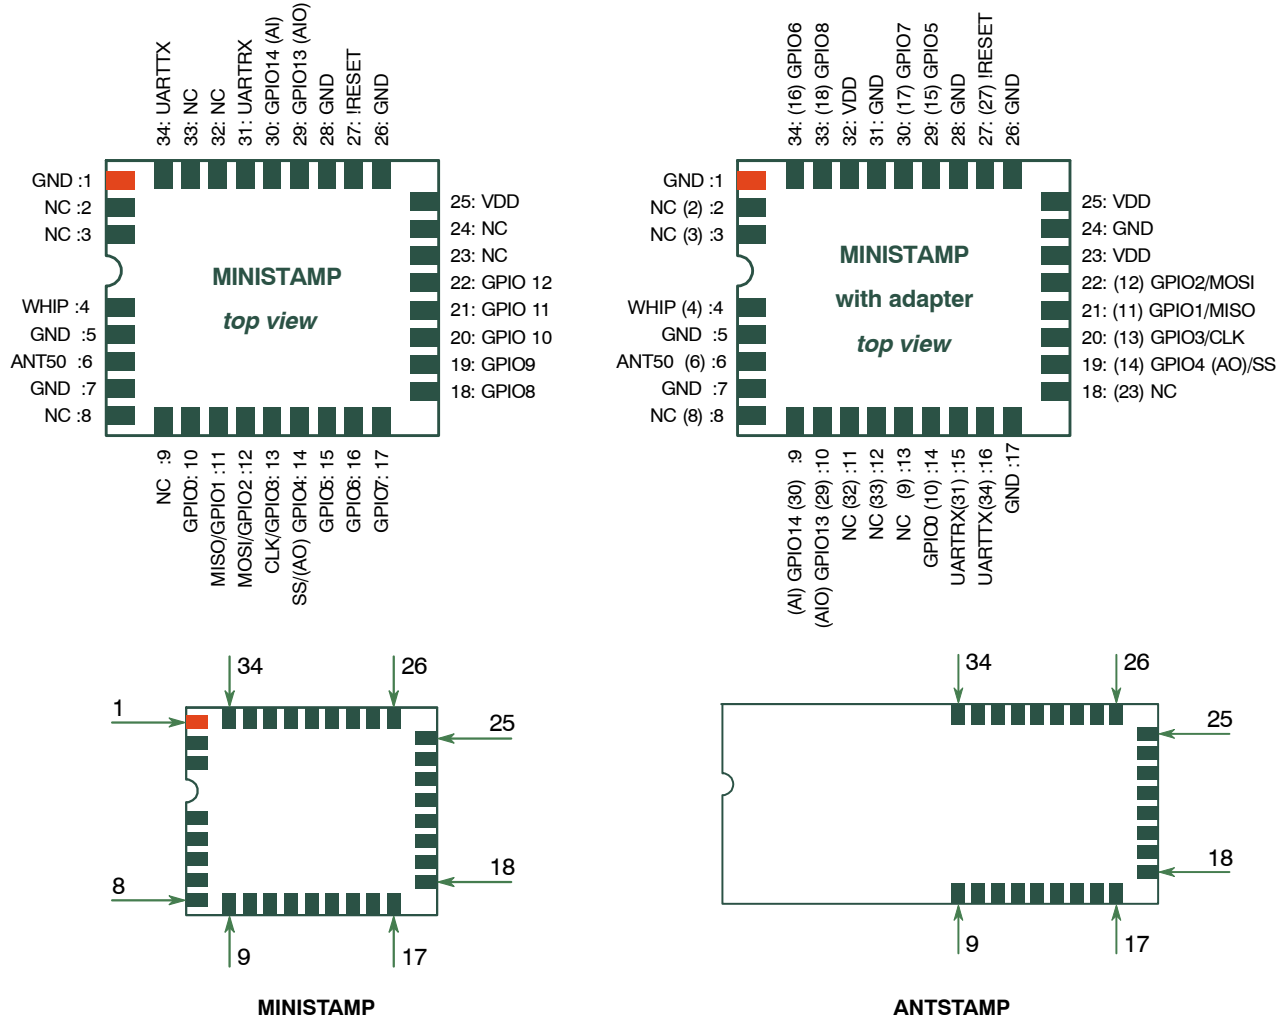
34: UARTTX
33: NC
32: NC
31: UARTRX
30: GPIO14 (AI)
29: GPIO13 (AIO)
28: GND
27: !RESET
26: GND

GND :1
NC :2
NC :3
WHIP :4
GND :5
ANT50 :6
GND :7
NC :8

MINISTAMP
top view

25: VDD
24: NC
23: NC
22: GPIO 12
21: GPIO 11
20: GPIO 10
19: GPIO9
18: GPIO8

NC :9
GPIO0: 10
MISO/GPIO1 :11
MOSI/GPIO2 :12
CLK/GPIO3: 13
SS/(AO) GPIO4: 14
GPIO5: 15
GPIO6: 16
GPIO7: 17

34: (16) GPIO6
33: (18) GPIO8
32: VDD
31: GND
30: (17) GPIO7
29: (15) GPIO5
28: GND
27: (27) !RESET
26: GND

GND :1
NC (2) :2
NC (3) :3
WHIP (4) :4
GND :5
ANT50 (6) :6
GND :7
NC (8) :8

MINISTAMP
with adapter
top view

25: VDD
24: GND
23: VDD
22: (12) GPIO2/MOSI
21: (11) GPIO1/MISO
20: (13) GPIO3/CLK
19: (14) GPIO4 (AO)/SS
18: (23) NC

(AI) GPIO14 (30) :9
(AIO) GPIO13 (29) :10
NC (32) :11
NC (33) :12
NC (9) :13
GPIO0 (10) :14
UARTRX(31) :15
UARTTX(34) :16
GND :17

34
26
1
25
18
8
9
17
MINISTAMP

34
26
25
18
9
17
ANTSTAMP